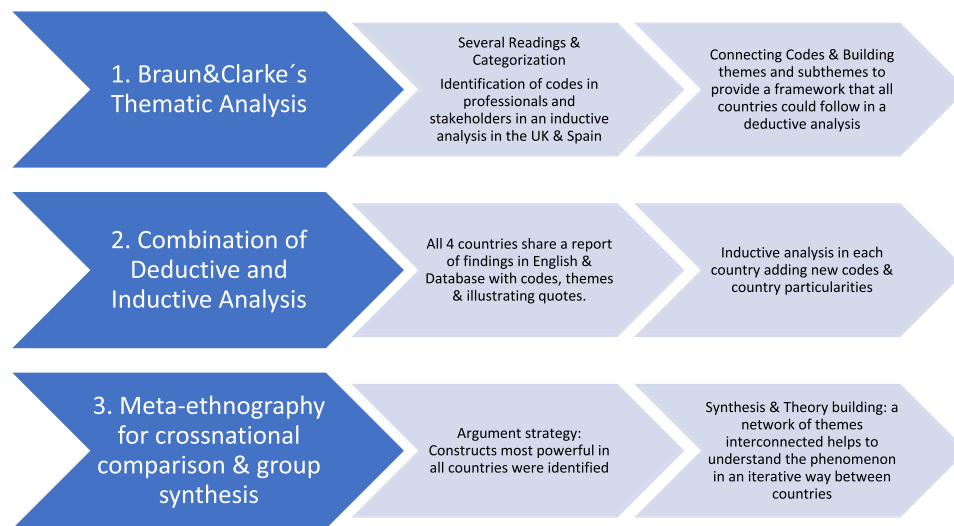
1. Braun&Clarke´s Thematic Analysis

Several Readings & Categorization

Identification of codes in professionals and stakeholders in an inductive analysis in the UK & Spain

Connecting Codes & Building themes and subthemes to provide a framework that all countries could follow in a deductive analysis

2. Combination of Deductive and Inductive Analysis

All 4 countries share a report of findings in English & Database with codes, themes & illustrating quotes.

Inductive analysis in each country adding new codes & country particularities

3. Meta-ethnography for crossnational comparison & group synthesis

Argument strategy: Constructs most powerful in all countries were identified

Synthesis & Theory building: a network of themes interconnected helps to understand the phenomenon in an iterative way between countries